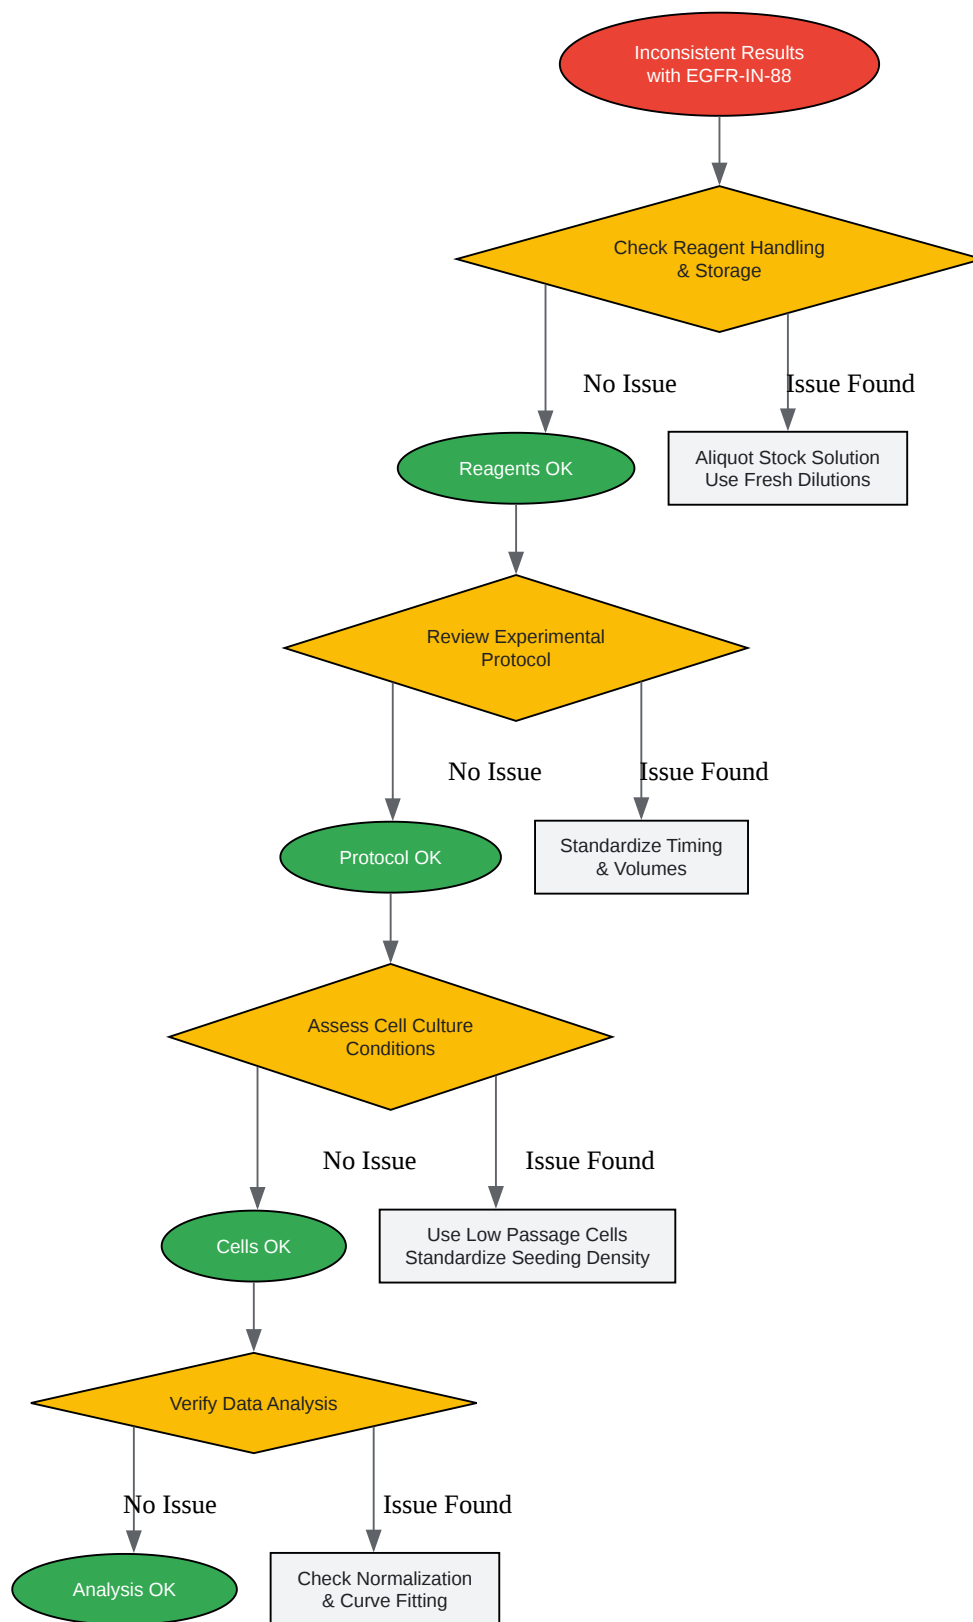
Inconsistent Results with EGFR-IN-88

Check Reagent Handling & Storage

No Issue

Issue Found

Reagents OK

Aliquot Stock Solution Use Fresh Dilutions

Review Experimental Protocol

No Issue

Issue Found

Protocol OK

Standardize Timing & Volumes

Assess Cell Culture Conditions

No Issue

Issue Found

Cells OK

Use Low Passage Cells Standardize Seeding Density

Verify Data Analysis

No Issue

Issue Found

Analysis OK

Check Normalization & Curve Fitting